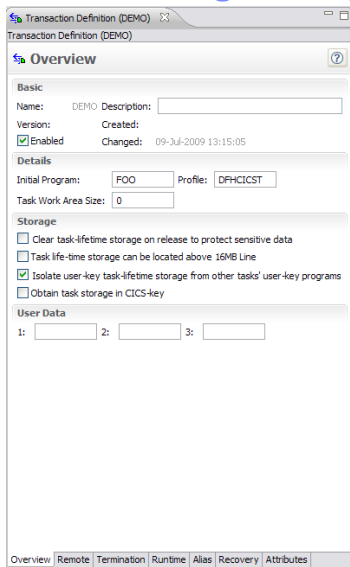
Transaction Definition (DEMO)
Transaction Definition (DEMO)

Overview

Basic
Name: DEMO Description:
Version: Created:
Enabled Changed: 09-Jul-2009 13:15:05

Details
Initial Program: FOO Profile: DFHCICST
Task Work Area Size: 0

Storage
Clear task-lifetime storage on release to protect sensitive data
Task life-time storage can be located above 16MB Line
Isolate user-key task-lifetime storage from other tasks' user-key programs
Obtain task storage in CICS-key

User Data
1: 2: 3:

Overview Remote Termination Runtime Alias Recovery Attributes